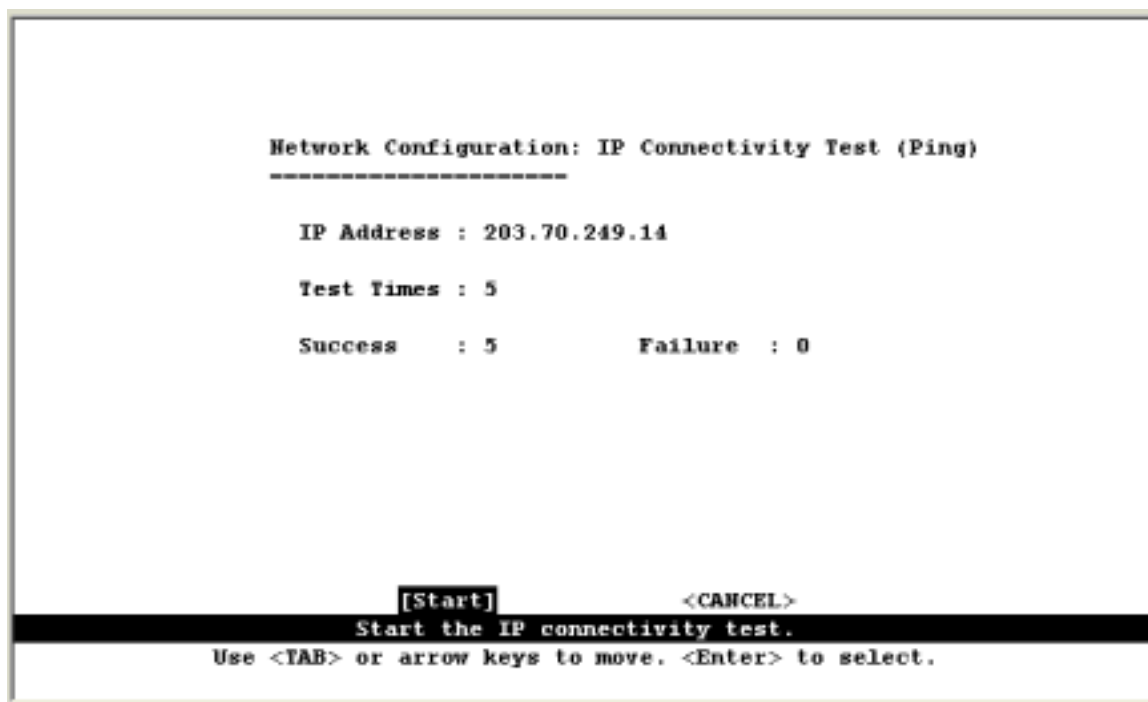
Network Configuration: IP Connectivity Test (Ping)
----------------------

IP Address : 203.70.249.14

Test Times : 5

Success : 5 Failure : 0

[Start] <CANCEL>

Start the IP connectivity test.

Use <TAB> or arrow keys to move. <Enter> to select.